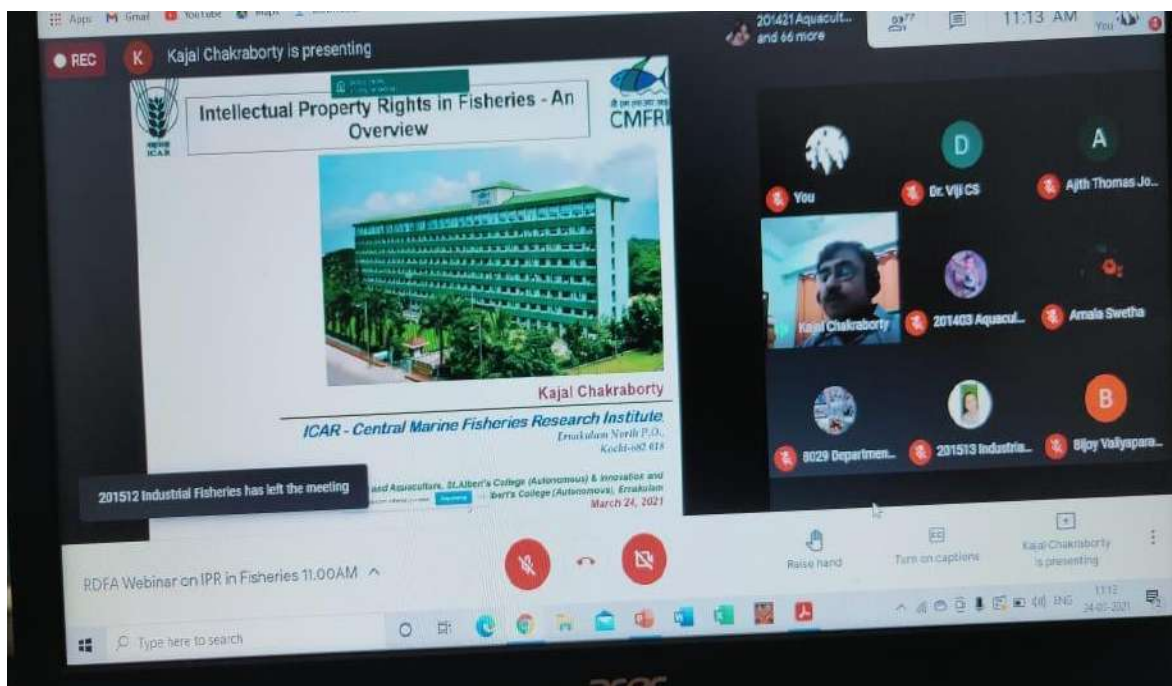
Apps Gmail YouTube Maps

REC

K Kajal Chakraborty is presenting

201421 Aquacult... and 66 more

11:13 AM

You

Intellectual Property Rights in Fisheries - An Overview

CMFRI

ICAR

Kajal Chakraborty

ICAR - Central Marine Fisheries Research Institute

Ernakulam North P.O., Kochi-682 018

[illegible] and Aquaculture, St.Albert's College (Autonomous) & Innovation and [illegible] bert's College (Autonomous), Ernakulam

March 24, 2021

201512 Industrial Fisheries has left the meeting

You

D Dr. Viji CS

A Ajith Thomas Jo...

Kajal Chakraborty

201403 Aquacul...

Amala Swetha

8029 Departmen...

201513 Industria...

B Bijoy Vallyapara...

RDFA Webinar on IPR in Fisheries 11.00AM

Raise hand

Turn on captions

Kajal Chakraborty is presenting

Type here to search

ENG

11:13

24-03-2021

acer